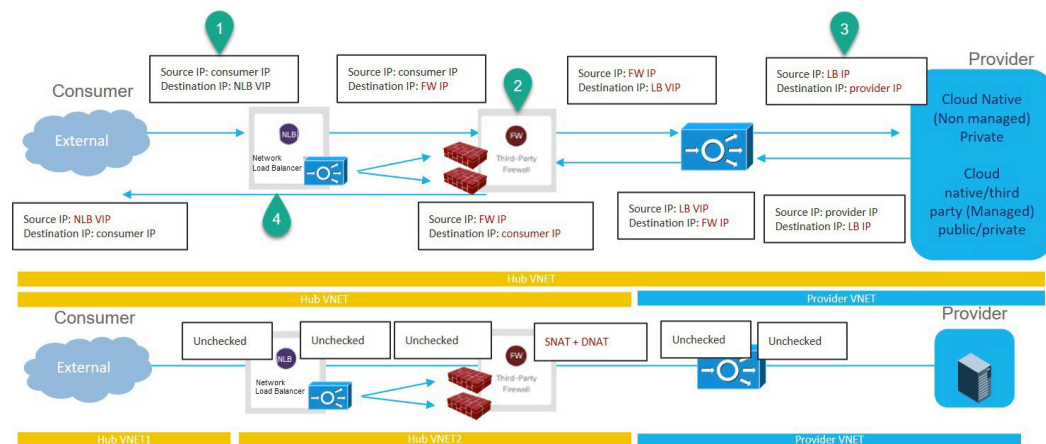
1

Source IP: consumer IP
Destination IP: NLB VIP

Source IP: consumer IP
Destination IP: FW IP

2

Source IP: FW IP
Destination IP: LB VIP

3

Source IP: LB IP
Destination IP: provider IP

Provider

Consumer

External

NLB
Network Load Balancer

FW
Third-Party Firewall

Cloud Native (Non managed) Private

Cloud native/third party (Managed) public/private

Source IP: NLB VIP
Destination IP: consumer IP

4

Source IP: FW IP
Destination IP: consumer IP

Source IP: LB VIP
Destination IP: FW IP

Source IP: provider IP
Destination IP: LB IP

Hub VNET

Hub VNET

Provider VNET

Consumer

Provider

External

Unchecked

NLB
Network Load Balancer

Unchecked

Unchecked

FW
Third-Party Firewall

SNAT + DNAT

Unchecked

Unchecked

Hub VNET1

Hub VNET2

Provider VNET